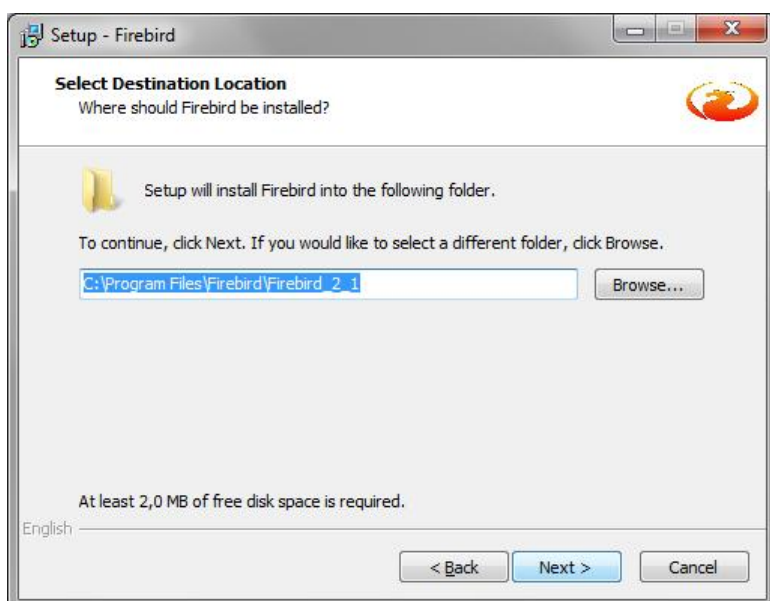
Setup - Firebird

Select Destination Location
Where should Firebird be installed?

Setup will install Firebird into the following folder.

To continue, click Next. If you would like to select a different folder, click Browse.

C:\Program Files\Firebird\Firebird_2_1

Browse...

At least 2,0 MB of free disk space is required.

English

< Back

Next >

Cancel